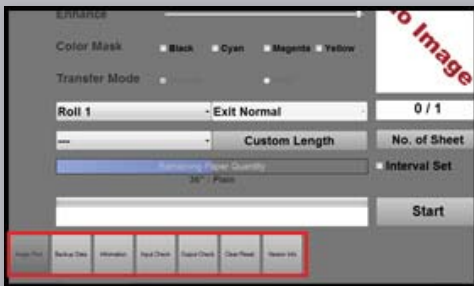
Enhance

Color Mask Black Cyan Magenta Yellow

Transfer Mode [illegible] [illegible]

o Image

Roll 1

Exit Normal

0 / 1

---

Custom Length

No. of Sheet

Remaining Paper Quantity

36" Plain

Interval Set

Start

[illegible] Backup Data Information Input Check Output Check Clear Reset Version Info